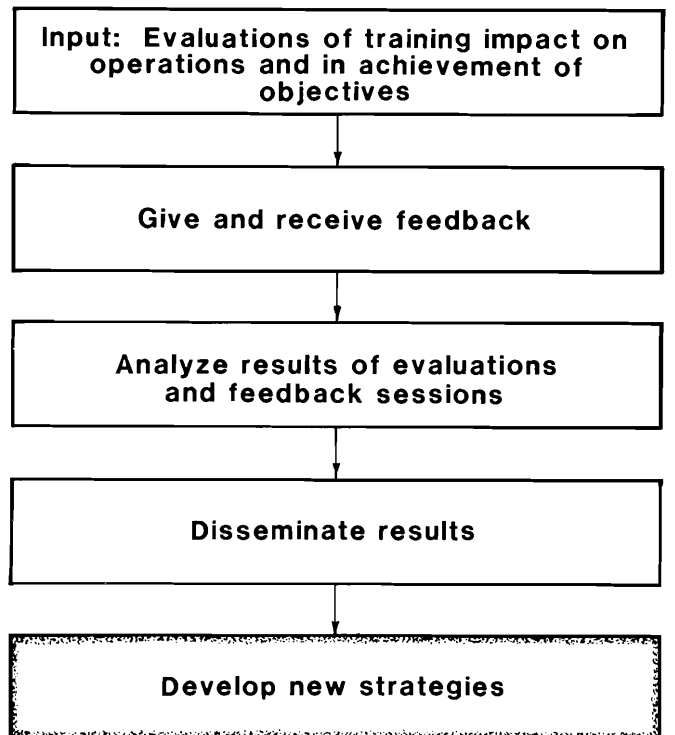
Input: Evaluations of training impact on operations and in achievement of objectives

Give and receive feedback

Analyze results of evaluations and feedback sessions

Disseminate results

Develop new strategies